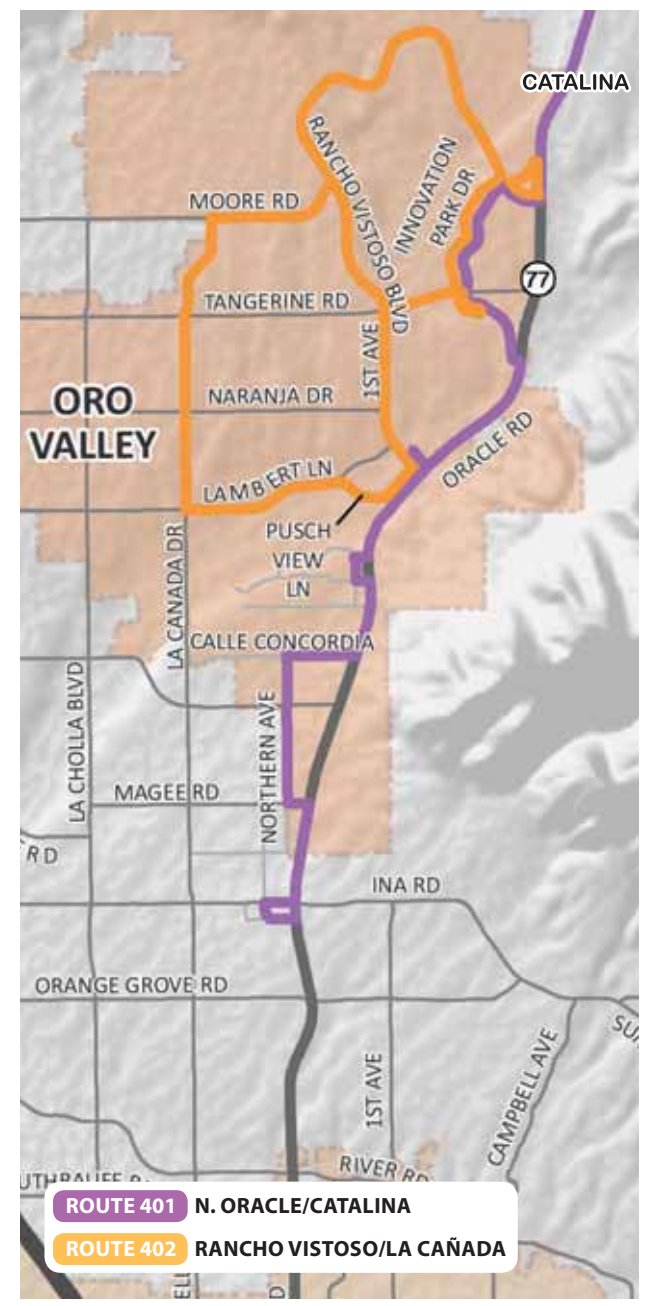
CATALINA

RANCHO VISTOSO BLVD

INNOVATION PARK DR

MOORE RD

77

TANGERINE RD

1ST AVE

ORO VALLEY

NARANJA DR

ORACLE RD

LAMBERT LN

PUSCH VIEW LN

LA CANADA DR

CALLE CONCORDIA

LA CHOLLA BLVD

NORTHERN AVE

MAGEE RD

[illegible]RD

INA RD

ORANGE GROVE RD

SU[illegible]

CAMPBELL AVE

1ST AVE

RIVER RD

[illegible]THRAUFF R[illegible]

ELL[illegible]

ROUTE 401 N. ORACLE/CATALINA

ROUTE 402 RANCHO VISTOSO/LA CAÑADA